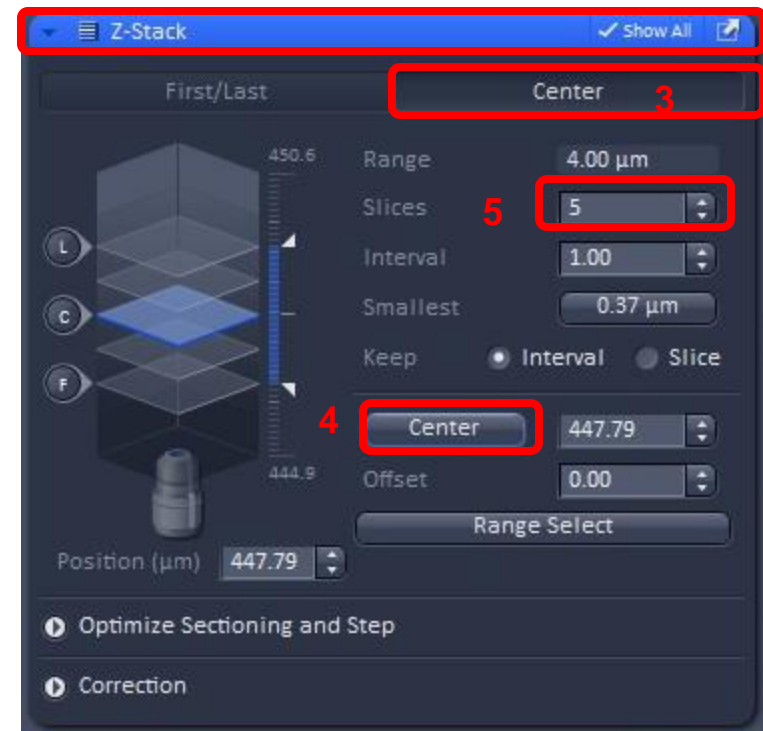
Z-Stack ✓ Show All

First/Last Center 3

450.6 Range 4.00 µm

Slices 5 5

L Interval 1.00

C Smallest 0.37 µm

Keep Interval Slice

F

4 Center 447.79

444.9 Offset 0.00

Range Select

Position (µm) 447.79

Optimize Sectioning and Step

Correction